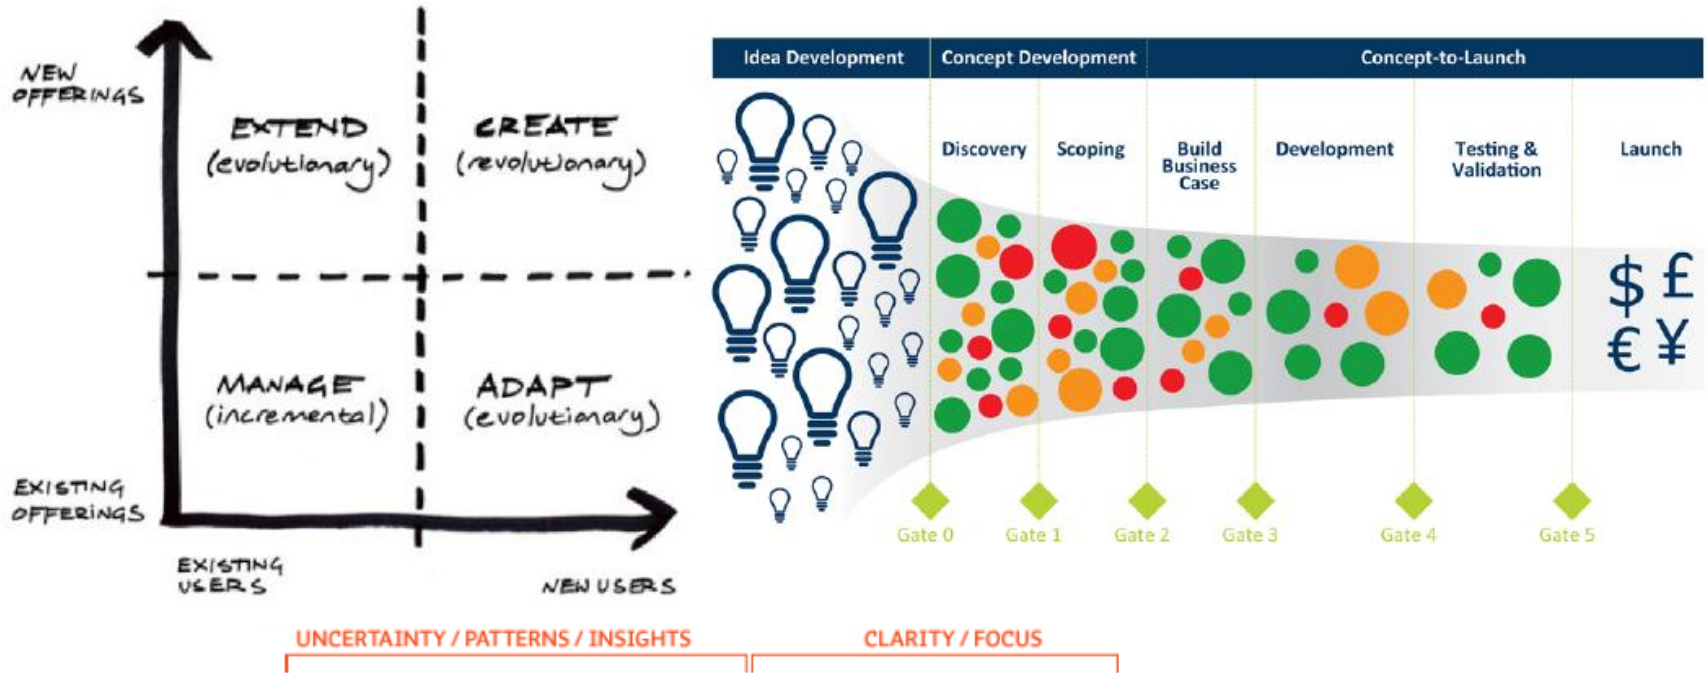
NEW OFFERINGS

EXTEND (evolutionary)

CREATE (revolutionary)

MANAGE (incremental)

ADAPT (evolutionary)

EXISTING OFFERINGS

EXISTING USERS

NEW USERS

| Idea Development | Concept Development | Concept-to-Launch |
|---|---|---|

Discovery

Scoping

Build Business Case

Development

Testing & Validation

Launch

$ £
€ ¥

Gate 0

Gate 1

Gate 2

Gate 3

Gate 4

Gate 5

UNCERTAINTY / PATTERNS / INSIGHTS

CLARITY / FOCUS